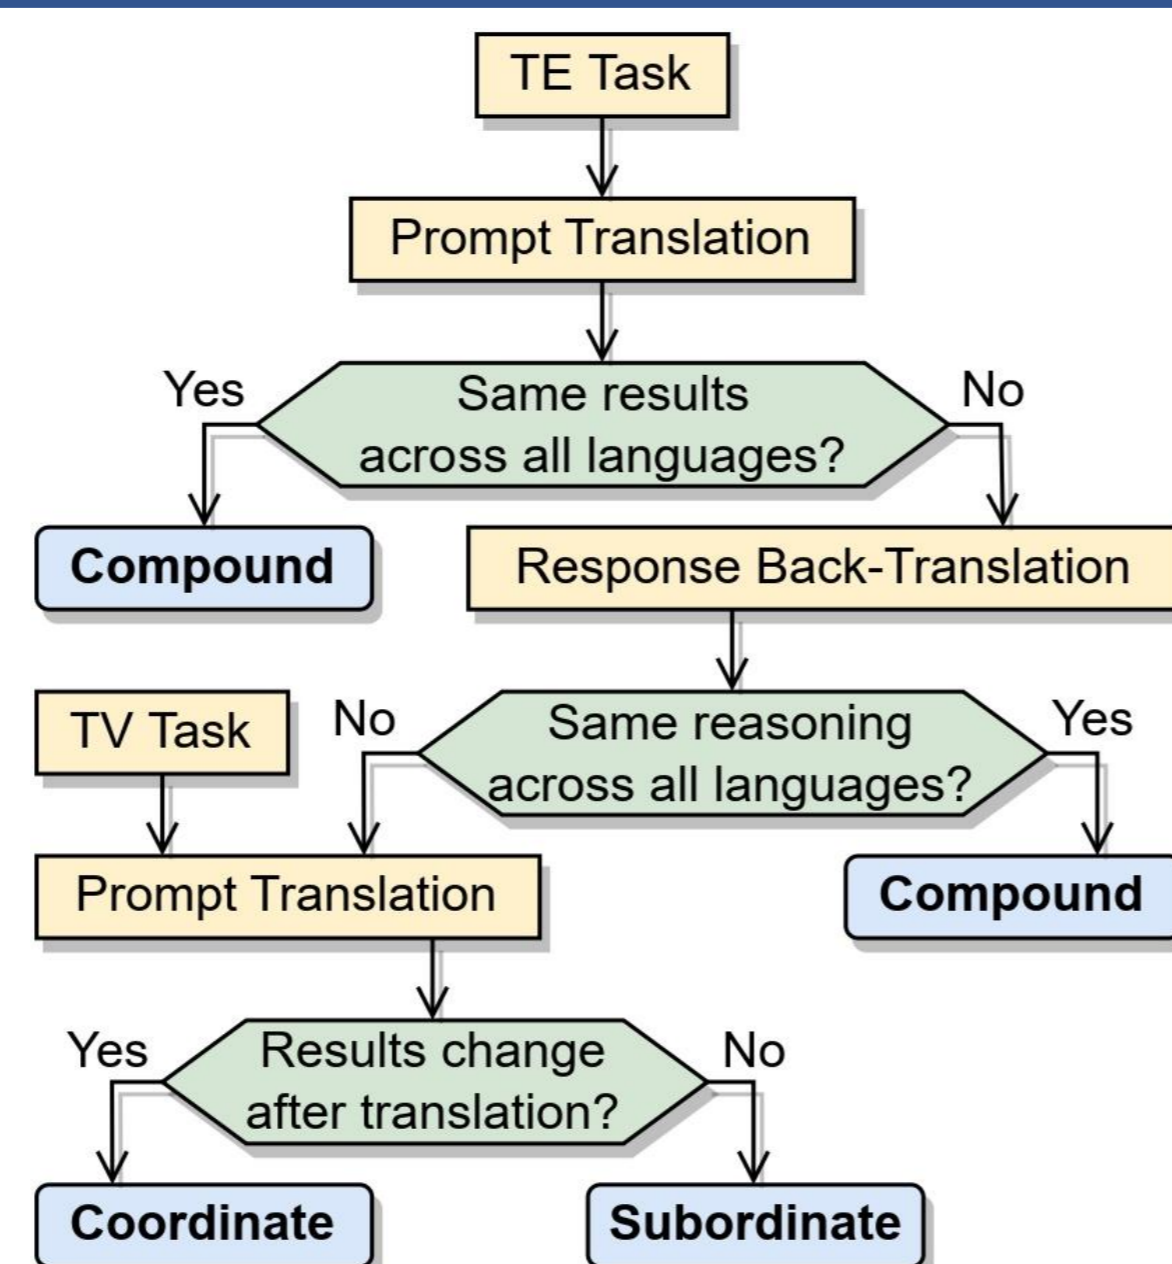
TE Task

Prompt Translation

Yes

Same results across all languages?

No

Compound

Response Back-Translation

TV Task

No

Same reasoning across all languages?

Yes

Prompt Translation

Compound

Yes

Results change after translation?

No

Coordinate

Subordinate